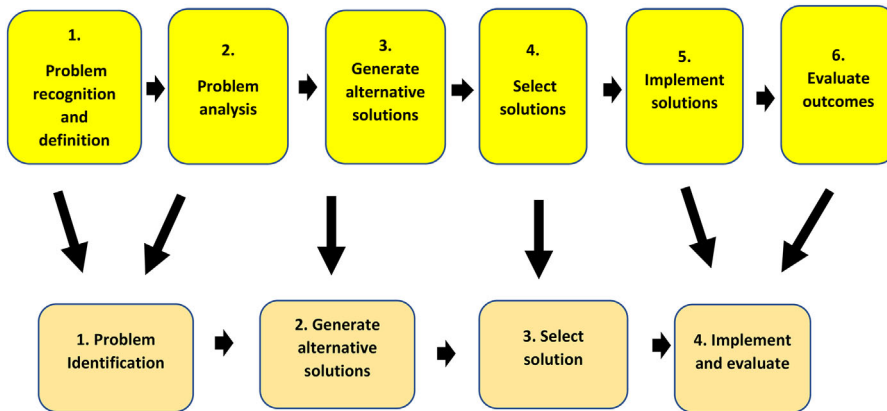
1.
Problem recognition and definition

2.
Problem analysis

3.
Generate alternative solutions

4.
Select solutions

5.
Implement solutions

6.
Evaluate outcomes

1. Problem Identification

2. Generate alternative solutions

3. Select solution

4. Implement and evaluate